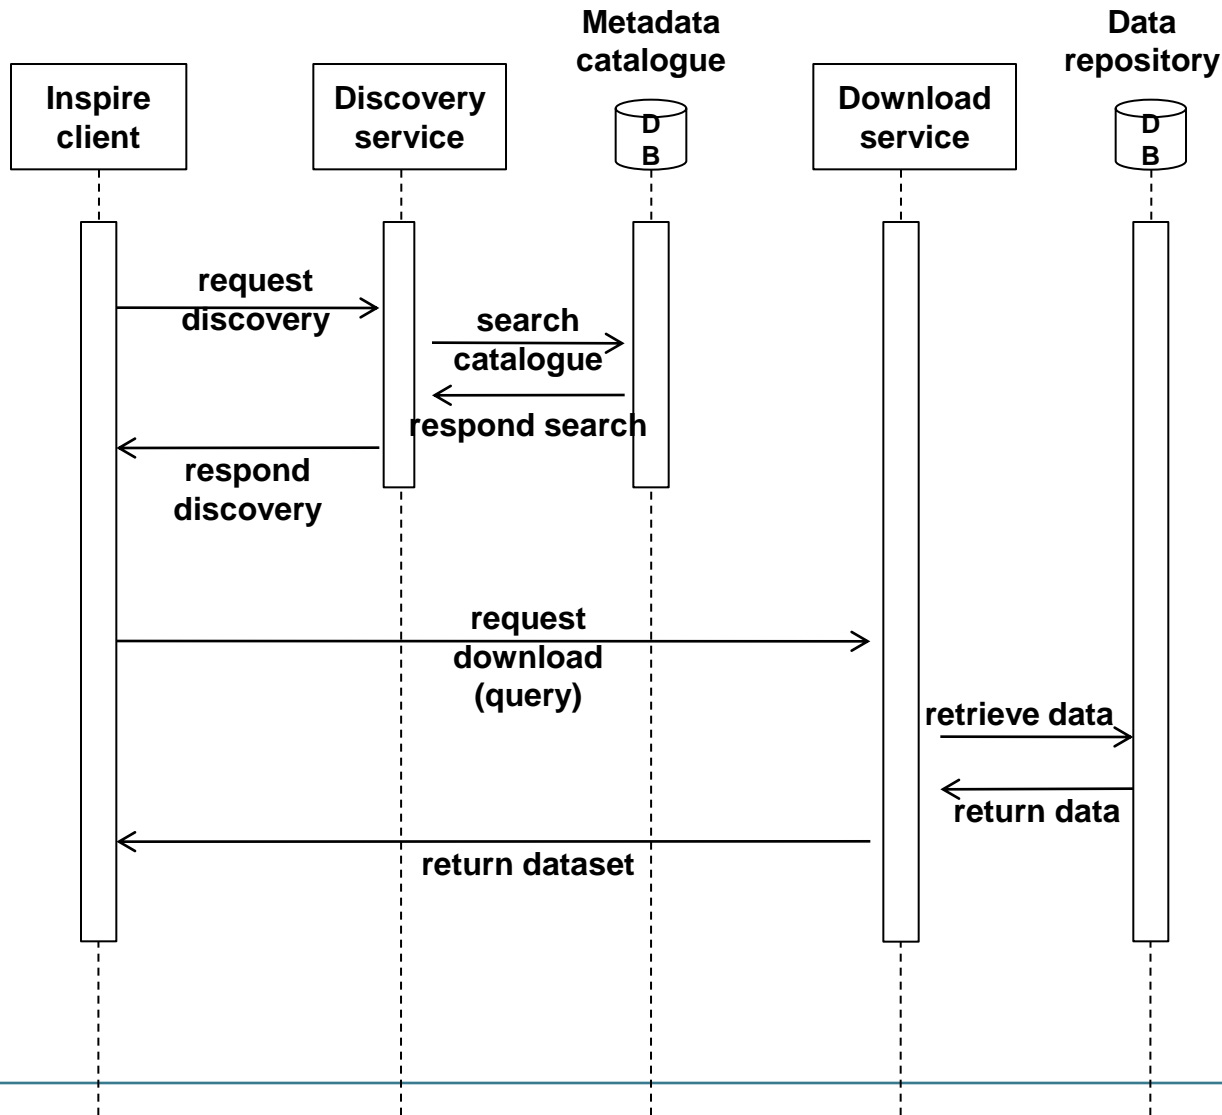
Inspire client

Discovery service

Metadata catalogue

DB

Download service

Data repository

DB

request discovery

search catalogue

respond search

respond discovery

request download (query)

retrieve data

return data

return dataset